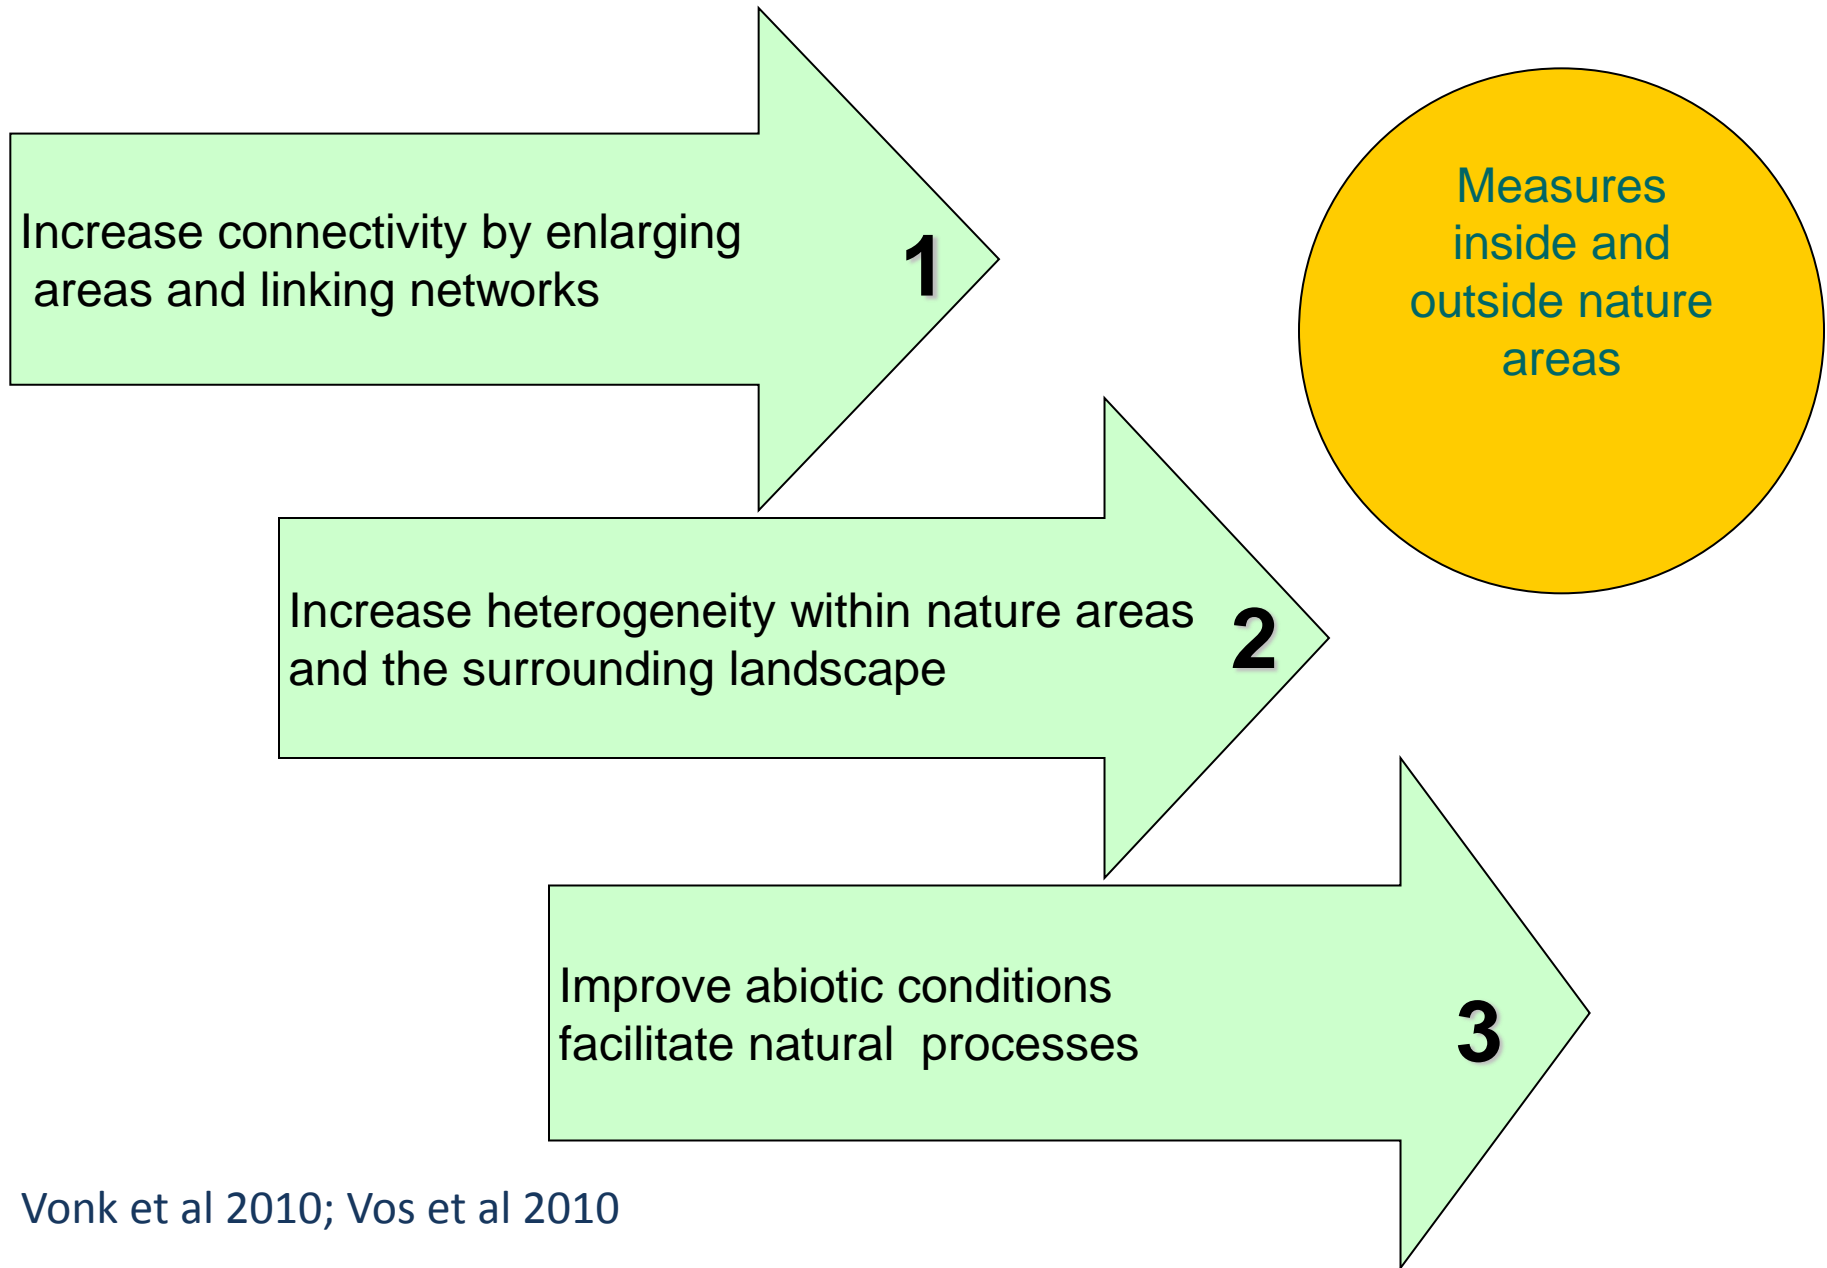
Increase connectivity by enlarging areas and linking networks

1

Measures inside and outside nature areas

Increase heterogeneity within nature areas and the surrounding landscape

2

Improve abiotic conditions facilitate natural processes

3

Vonk et al 2010; Vos et al 2010